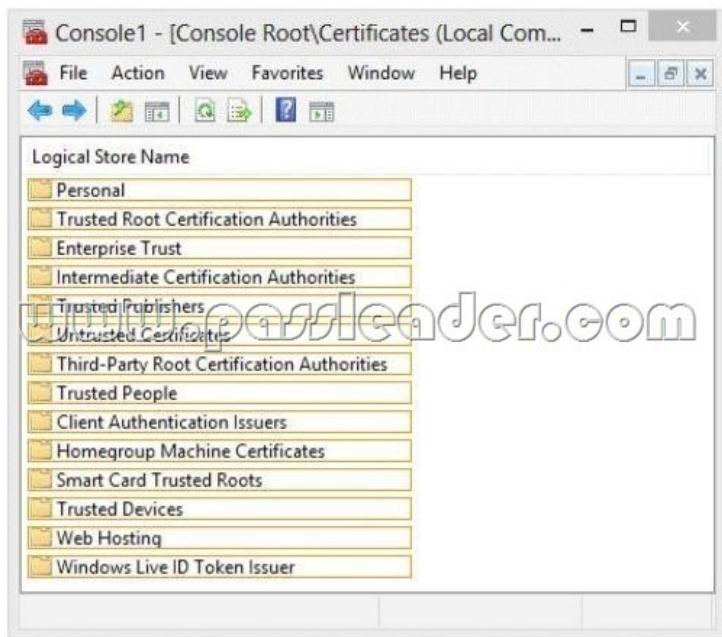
Console1 - [Console Root\Certificates (Local Com...

File Action View Favorites Window Help

Logical Store Name

Personal
Trusted Root Certification Authorities
Enterprise Trust
Intermediate Certification Authorities
Trusted Publishers
Untrusted Certificates
Third-Party Root Certification Authorities
Trusted People
Client Authentication Issuers
Homegroup Machine Certificates
Smart Card Trusted Roots
Trusted Devices
Web Hosting
Windows Live ID Token Issuer

www.passleader.com